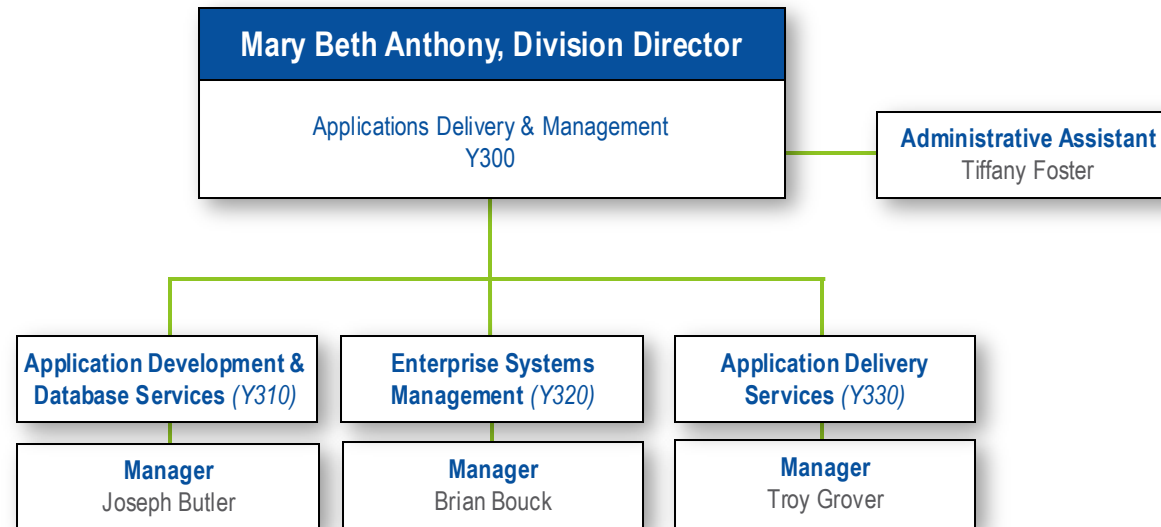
Mary Beth Anthony, Division Director

Applications Delivery & Management
Y300

Administrative Assistant
Tiffany Foster

Application Development & Database Services *(Y310)*

Manager
Joseph Butler

Enterprise Systems Management *(Y320)*

Manager
Brian Bouck

Application Delivery Services *(Y330)*

Manager
Troy Grover